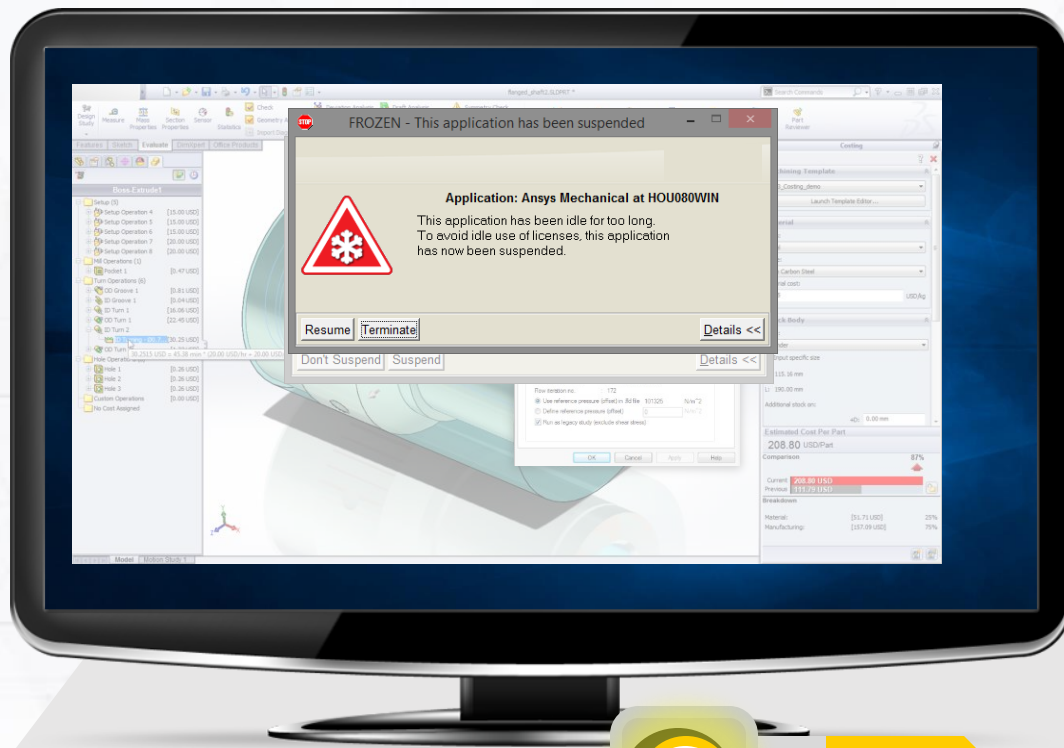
FROZEN - This application has been suspended

Application: Ansys Mechanical at HOU080WIN

This application has been idle for too long. To avoid idle use of licenses, this application has now been suspended.

Resume Terminate Details <<

Don't Suspend Suspend Details <<

flanged_shaft(1).SLDPRT *

Search Commands

Design Study Measure Mass Properties Section Properties Sensor Statistics Check Geometry Analysis Import Diagnostics

Features Sketch Evaluate DimXpert Office Products

Boss-Extrude1

Setup (5)
Setup Operation 4 [15.00 USD]
Setup Operation 5 [15.00 USD]
Setup Operation 6 [15.00 USD]
Setup Operation 7 [20.00 USD]
Setup Operation 8 [20.00 USD]
Mill Operations (1)
Pocket 1 [0.47 USD]
Turn Operations (6)
OD Groove 1 [0.81 USD]
ID Groove 1 [0.64 USD]
ID Turn 1 [16.06 USD]
OD Turn 1 [22.45 USD]
ID Turn 2
[30.25 USD]
OD Turn
30.2513 USD = 45.38 mm * (20.00 USD/hr = 20.00 USD
Hole Operations
Hole 1 [0.26 USD]
Hole 2 [0.26 USD]
Hole 3 [0.26 USD]
Custom Operations [0.00 USD]
No Cost Assigned

Model Motion Study 1

Costing

Machining Template
_Costing_demo
Launch Template Editor...
Material
Carbon Steel
Material cost:
USD/kg
Stock Body
Input specific size
115.16 mm
L: 190.00 mm
Additional stock on:
0.00 mm

Flow iteration no: 172
Use reference pressure (offset) in .fld file: 101325 N/m^2
Define reference pressure (offset):
Run as legacy study (exclude shear stress)
OK Cancel Apply Help

Estimated Cost Per Part
208.80 USD/Part
Comparison 87%
Current: 208.80 USD
Previous: 181.79 USD
Breakdown
Material: [51.71 USD] 25%
Manufacturing: [157.09 USD] 75%